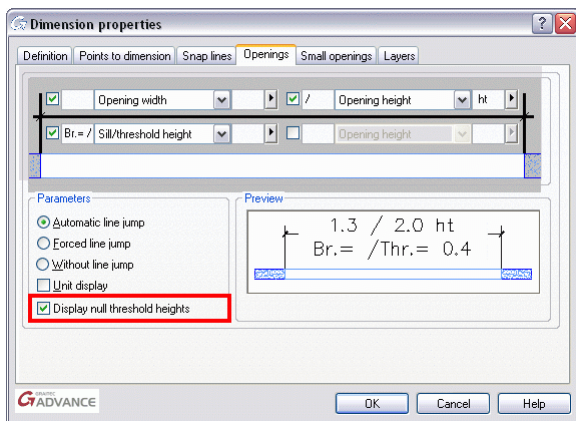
Dimension properties

Definition | Points to dimension | Snap lines | Openings | Small openings | Layers

Opening width
/ Opening height ht
Br.= / Sill/threshold height
Opening height

Parameters
Automatic line jump
Forced line jump
Without line jump
Unit display
Display null threshold heights

Preview
1.3 / 2.0 ht
Br.= /Thr.= 0.4

GRAITEC ADVANCE

OK | Cancel | Help